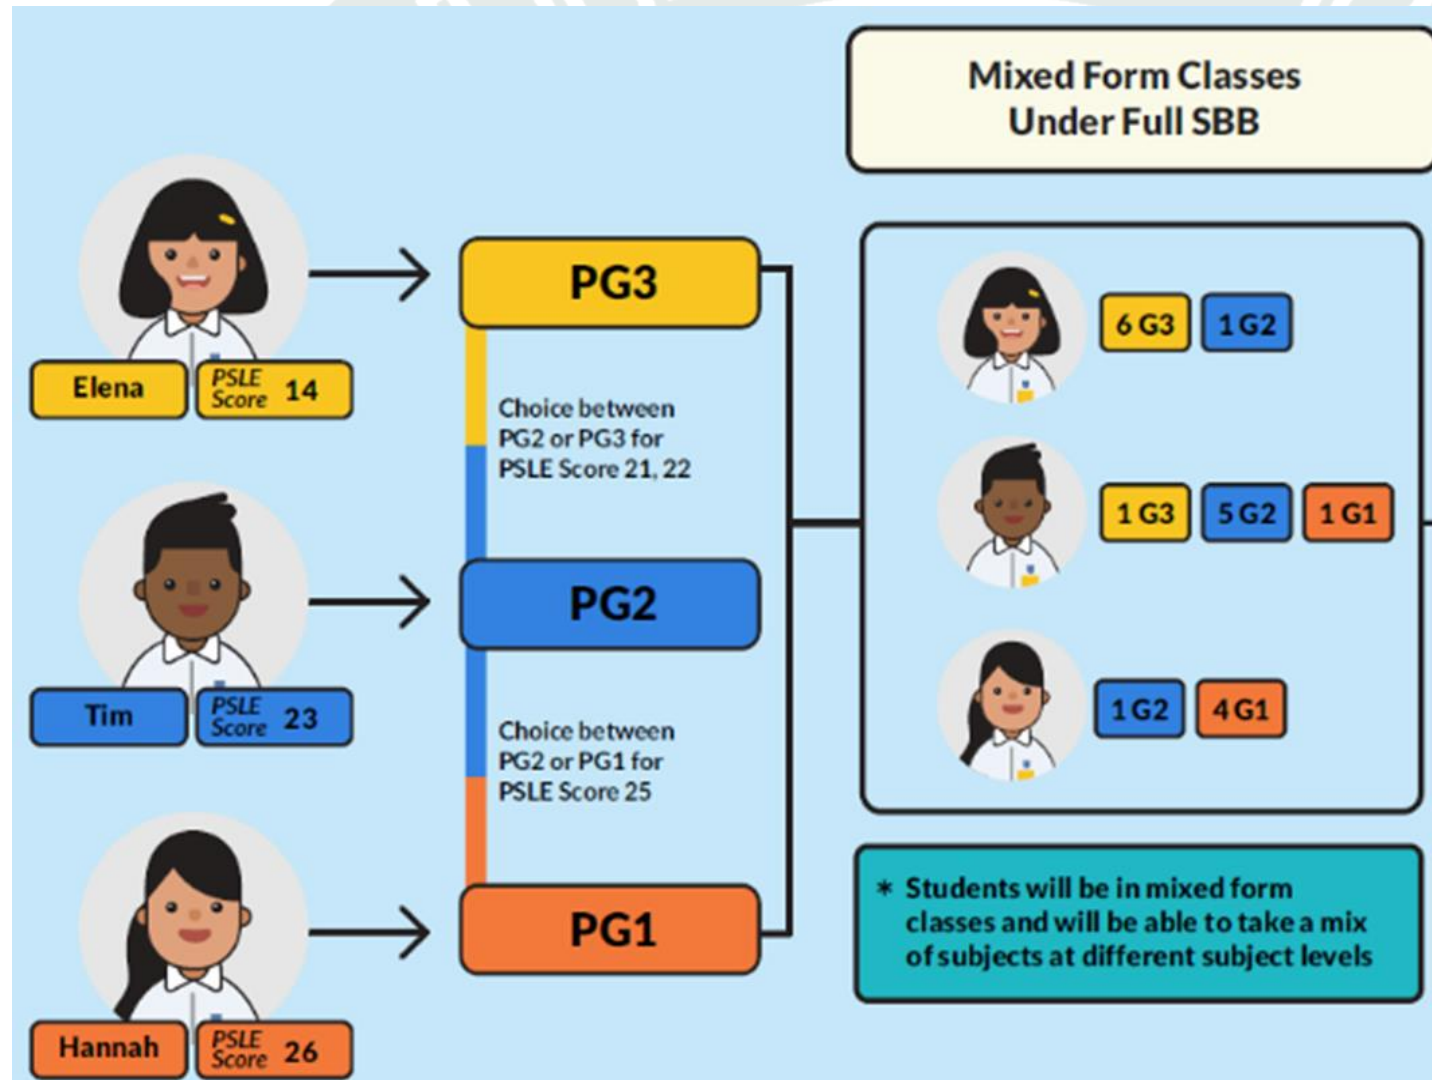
Mixed Form Classes Under Full SBB

Elena
PSLE Score 14

Tim
PSLE Score 23

Hannah
PSLE Score 26

PG3

Choice between PG2 or PG3 for PSLE Score 21, 22

PG2

Choice between PG2 or PG1 for PSLE Score 25

PG1

6 G3 1 G2

1 G3 5 G2 1 G1

1 G2 4 G1

* Students will be in mixed form classes and will be able to take a mix of subjects at different subject levels